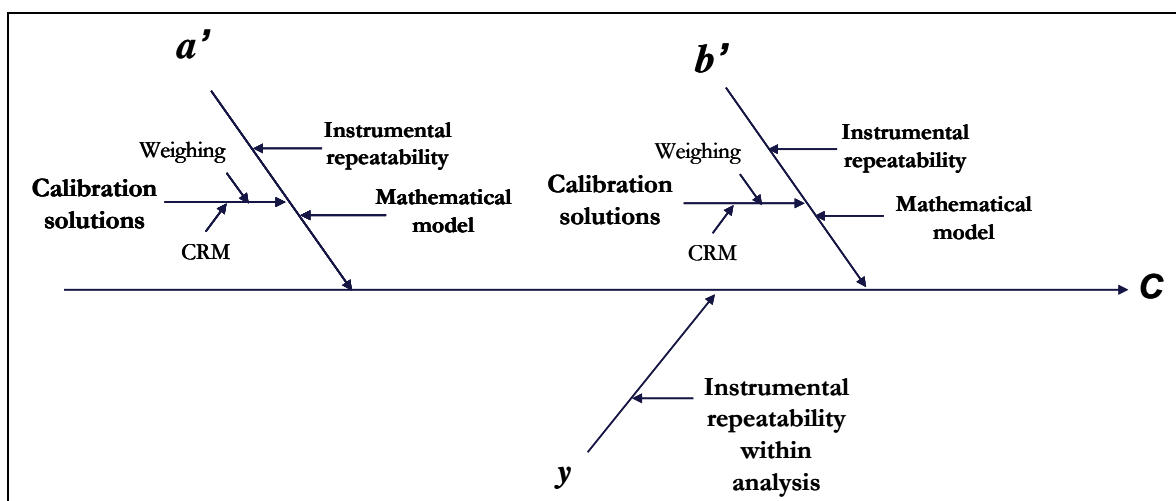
a'

Instrumental repeatability

Weighing

Calibration solutions

Mathematical model

CRM

b'

Instrumental repeatability

Weighing

Calibration solutions

Mathematical model

CRM

c

Instrumental repeatability within analysis

y